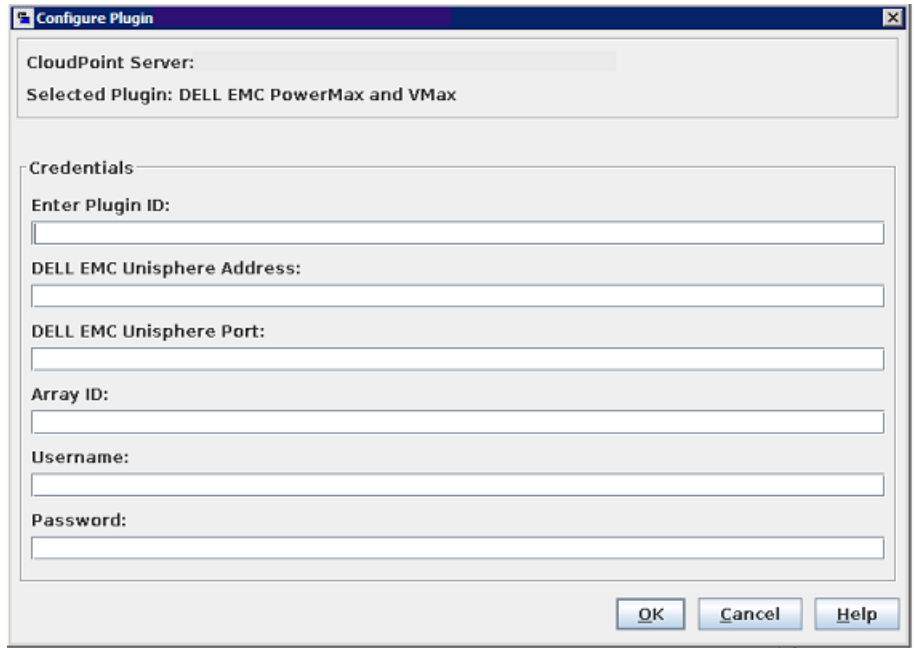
Configure Plugin

CloudPoint Server:

Selected Plugin: DELL EMC PowerMax and VMax

Credentials

Enter Plugin ID:

DELL EMC Unisphere Address:

DELL EMC Unisphere Port:

Array ID:

Username:

Password:

OK Cancel Help